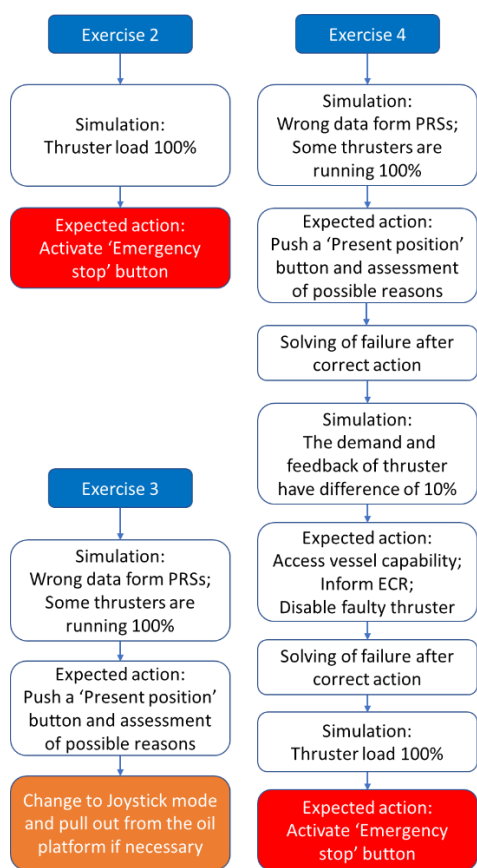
Exercise 2

Simulation:
Thruster load 100%

Expected action:
Activate 'Emergency stop' button

Exercise 3

Simulation:
Wrong data form PRSs;
Some thrusters are running 100%

Expected action:
Push a 'Present position' button and assessment of possible reasons

Change to Joystick mode and pull out from the oil platform if necessary

Exercise 4

Simulation:
Wrong data form PRSs;
Some thrusters are running 100%

Expected action:
Push a 'Present position' button and assessment of possible reasons

Solving of failure after correct action

Simulation:
The demand and feedback of thruster have difference of 10%

Expected action:
Access vessel capability;
Inform ECR;
Disable faulty thruster

Solving of failure after correct action

Simulation:
Thruster load 100%

Expected action:
Activate 'Emergency stop' button